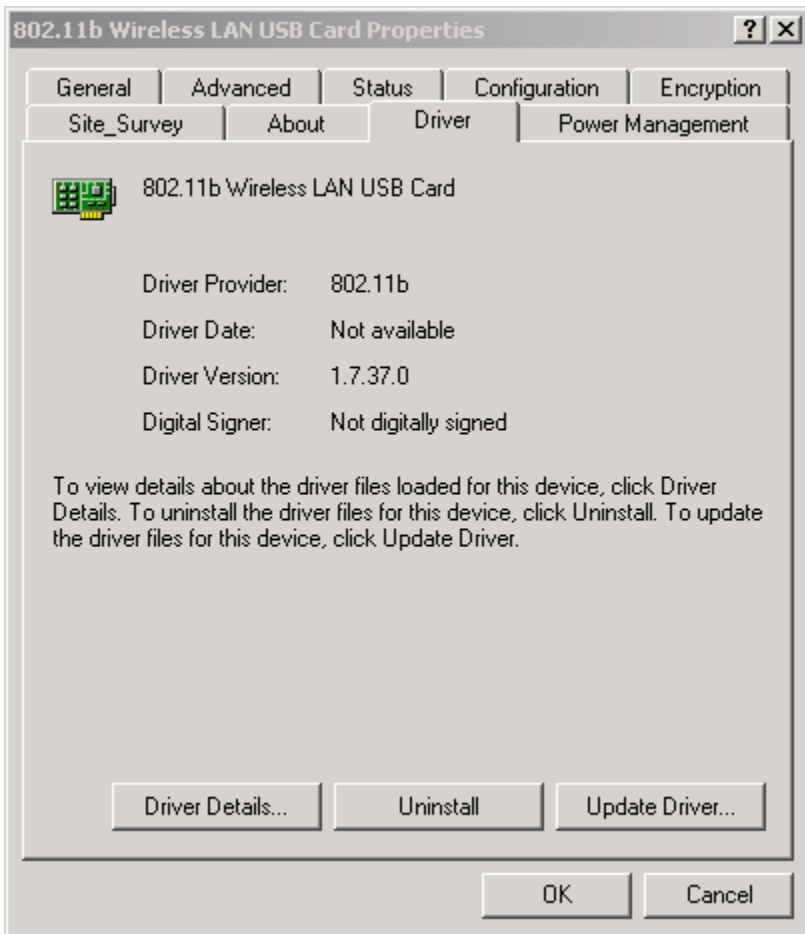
802.11b Wireless LAN USB Card Properties

?
X

General
Advanced
Status
Configuration
Encryption
Site_Survey
About
Driver
Power Management

802.11b Wireless LAN USB Card

Driver Provider: 802.11b
Driver Date: Not available
Driver Version: 1.7.37.0
Digital Signer: Not digitally signed

To view details about the driver files loaded for this device, click Driver Details. To uninstall the driver files for this device, click Uninstall. To update the driver files for this device, click Update Driver.

Driver Details...
Uninstall
Update Driver...

OK
Cancel